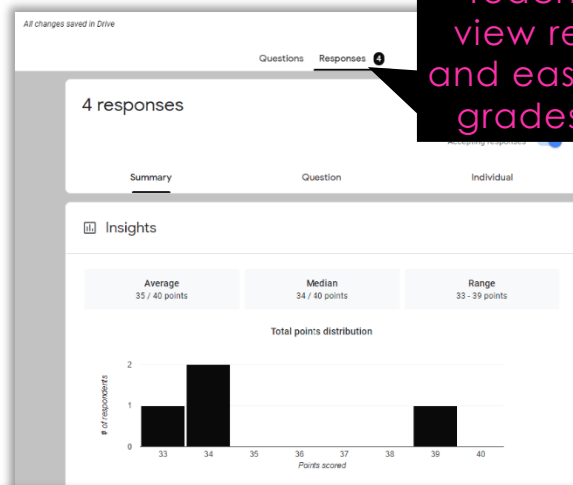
All changes saved in Drive

Questions Responses 4

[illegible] view re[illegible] and eas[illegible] grades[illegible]

4 responses

Accepting responses

Summary Question Individual

Insights

Average
35 / 40 points

Median
34 / 40 points

Range
33 - 39 points

Total points distribution

# of respondents

2
1
0

33 34 35 36 37 38 39 40

Points scored